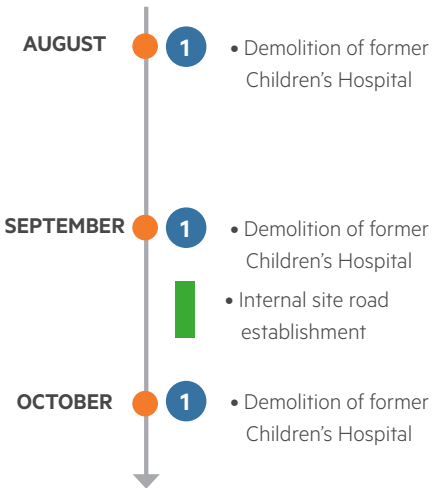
AUGUST

1

• Demolition of former Children’s Hospital

SEPTEMBER

1

• Demolition of former Children’s Hospital

• Internal site road establishment

OCTOBER

1

• Demolition of former Children’s Hospital